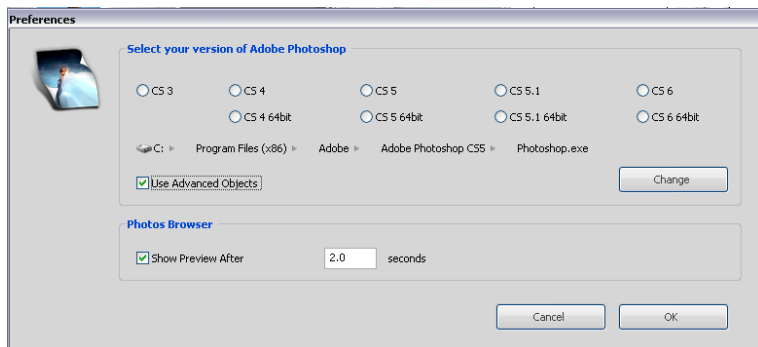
Preferences

Select your version of Adobe Photoshop

CS 3
CS 4
CS 5
CS 5.1
CS 6
CS 4 64bit
CS 5 64bit
CS 5.1 64bit
CS 6 64bit

C: ▸ Program Files (x86) ▸ Adobe ▸ Adobe Photoshop CS5 ▸ Photoshop.exe

Use Advanced Objects

Change

Photos Browser

Show Preview After 2.0 seconds

Cancel
OK